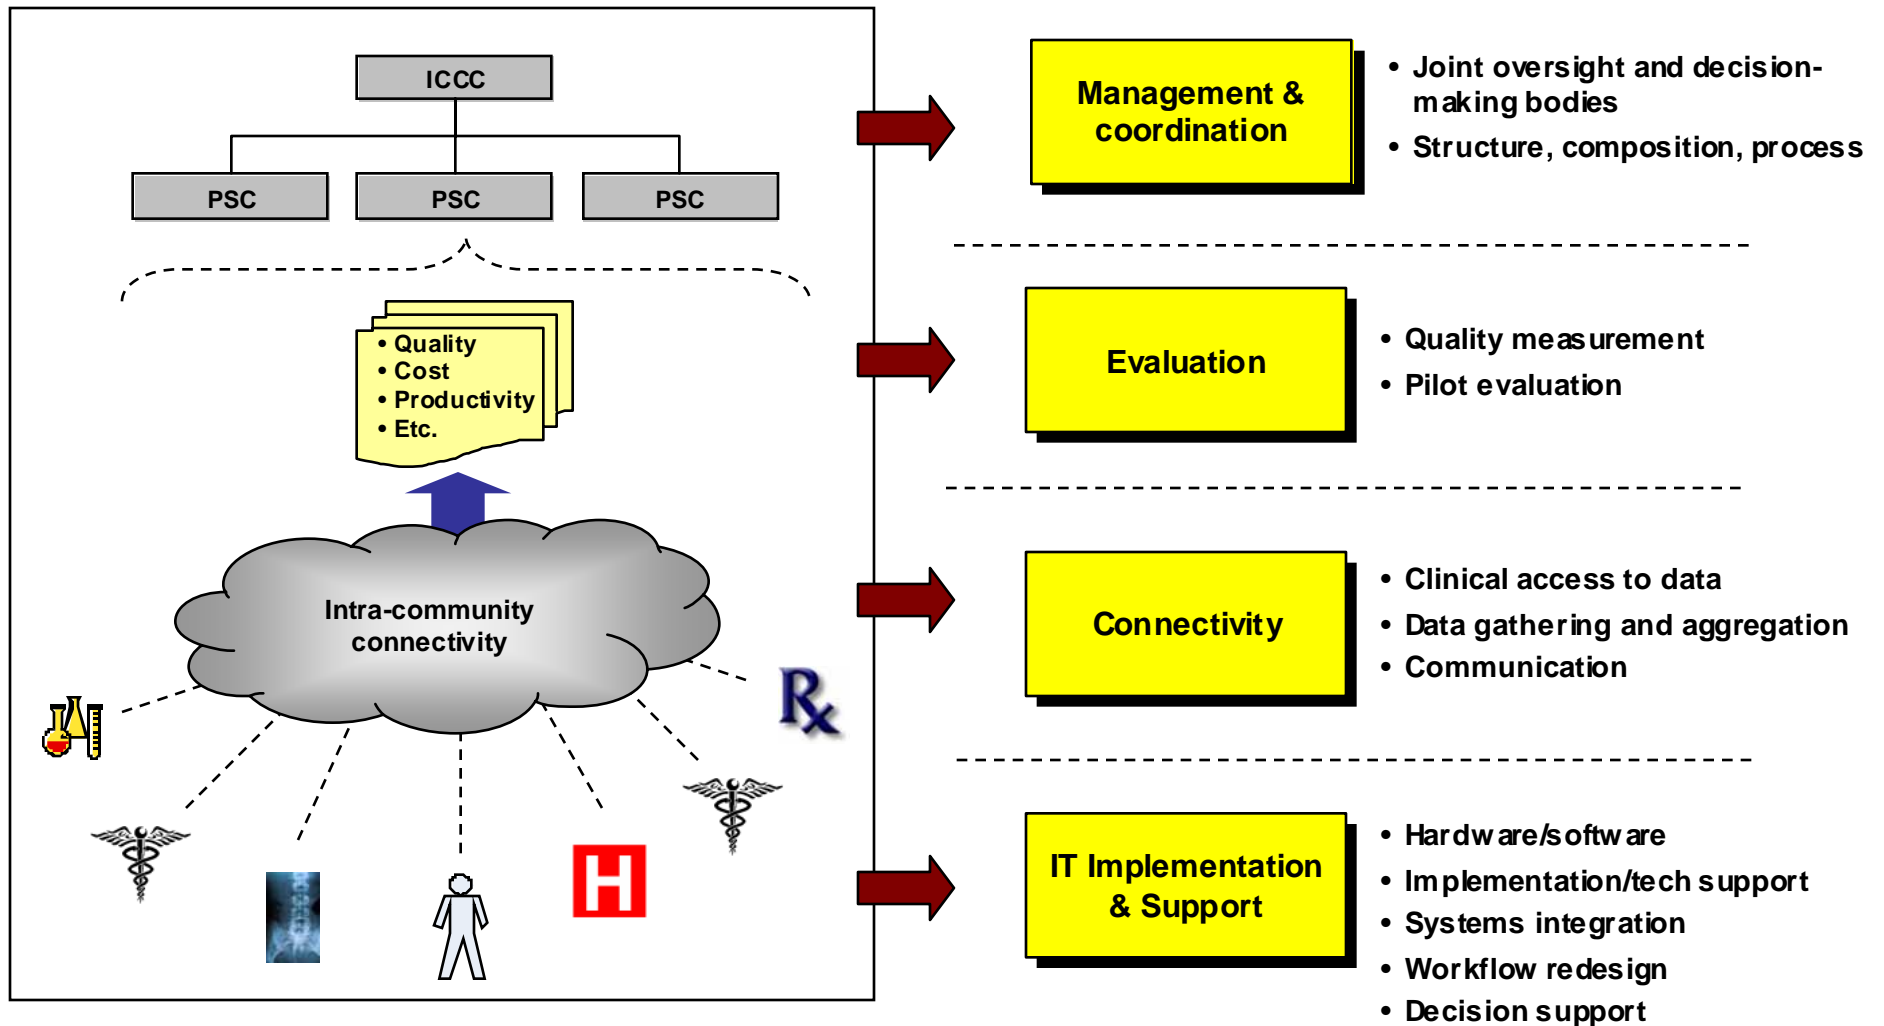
ICCC

PSC

PSC

PSC

• Quality
• Cost
• Productivity
• Etc.

Intra-community connectivity

Rx

H

Management & coordination

• Joint oversight and decision-making bodies
• Structure, composition, process

Evaluation

• Quality measurement
• Pilot evaluation

Connectivity

• Clinical access to data
• Data gathering and aggregation
• Communication

IT Implementation & Support

• Hardware/software
• Implementation/tech support
• Systems integration
• Workflow redesign
• Decision support